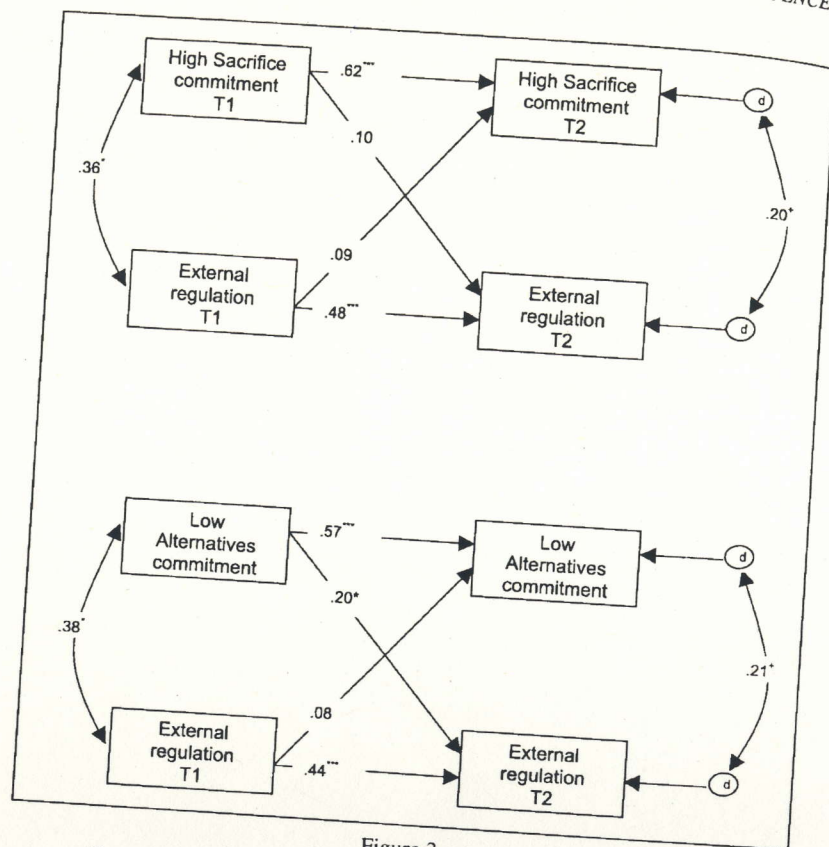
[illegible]NCE

High Sacrifice commitment T1

.62***

High Sacrifice commitment T2

d

.10

.36*

.20+

.09

External regulation T1

External regulation T2

.48***

d

Low Alternatives commitment

.57***

Low Alternatives commitment

d

.20*

.38*

.21+

.08

External regulation T1

External regulation T2

.44***

d

Figure 2